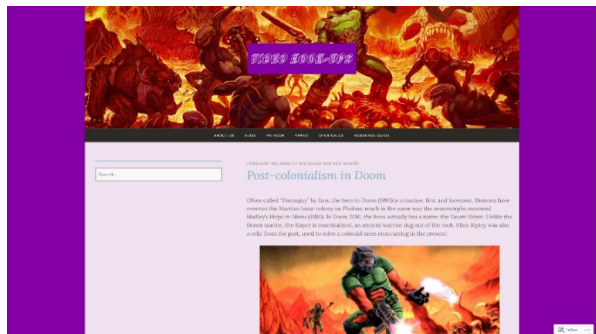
VIDEO BOOK-UPS

ABOUT US BLOG PS-PEDIA THINGS OPEN CALLS RESOURCES GUIDE

Search...

FEBRUARY 20, 2020 BY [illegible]

Post-colonialism in Doom

Often called "Doomguy" by fans, the hero in Doom (1993) is a marine, first and foremost. Demons have overrun the Martian base colony on Phobos, much in the same way the xenomorphs overtook Hadley's Hope in Aliens (1986). In Doom 2016, the hero actually has a name: the Doom Slayer. Unlike the Doom marine, the Slayer is unembalmed, an ancient warrior dug out of the rock. Ellen Ripley was also a relic from the past, used to solve a colonial mess reoccurring in the present.

Follow